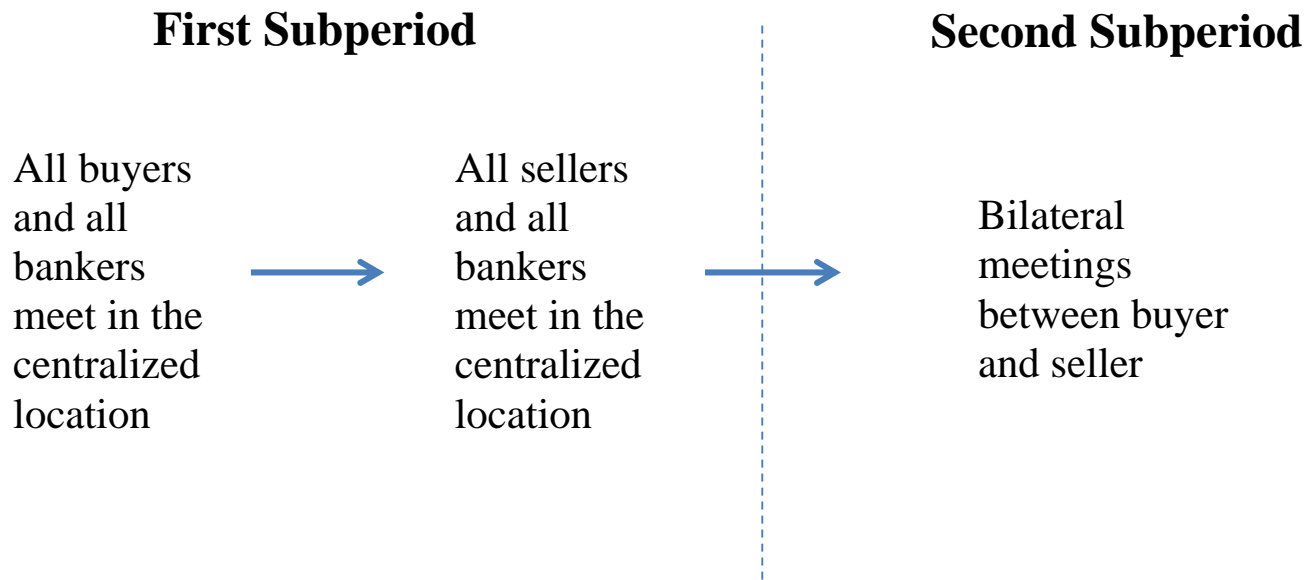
First Subperiod

Second Subperiod

All buyers and all bankers meet in the centralized location

All sellers and all bankers meet in the centralized location

Bilateral meetings between buyer and seller